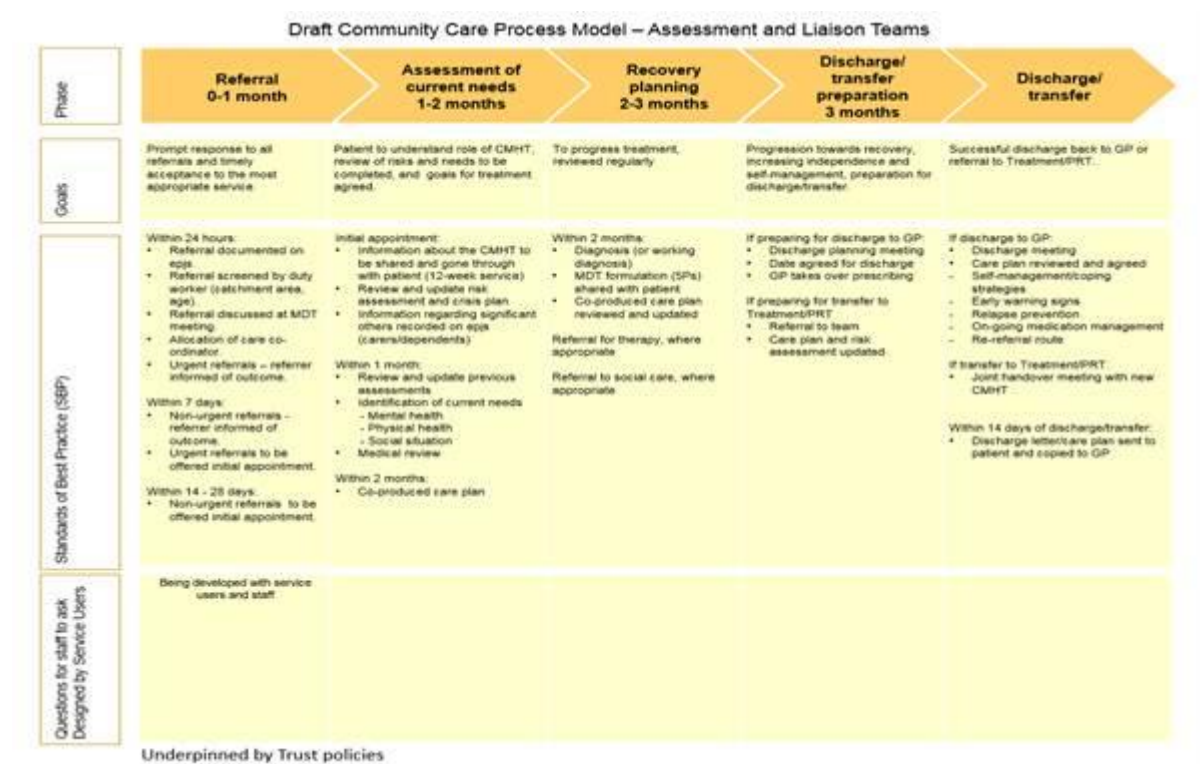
Draft Community Care Process Model – Assessment and Liaison Teams

| Phase | Referral 0-1 month | Assessment of current needs 1-2 months | Recovery planning 2-3 months | Discharge/ transfer preparation 3 months | Discharge/ transfer |
|---|---|---|---|---|---|
| Goals | Prompt response to all referrals and timely acceptance to the most appropriate service | Patient to understand role of CMHT, review of risks and needs to be completed, and goals for treatment agreed. | To progress treatment, reviewed regularly | Progression towards recovery, increasing independence and self-management, preparation for discharge/transfer. | Successful discharge back to GP or referral to Treatment/PRT. |
| Standards of Best Practice (SBP) | Within 24 hours: • Referral documented on epjs • Referral screened by duty worker (catchment area, age) • Referral discussed at MDT meeting • Allocation of care co-ordinator • Urgent referrals – referrer informed of outcome. Within 7 days: • Non-urgent referrals - referrer informed of outcome. • Urgent referrals to be offered initial appointment. Within 14 - 28 days: • Non-urgent referrals to be offered initial appointment. | Initial appointment: • Information about the CMHT to be shared and gone through with patient (12-week service) • Review and update risk assessment and crisis plan • Information regarding significant others recorded on epjs (carers/dependents) Within 1 month: • Review and update previous assessments • Identification of current needs - Mental health - Physical health - Social situation • Medical review Within 2 months: • Co-produced care plan | Within 2 months: • Diagnosis (or working diagnosis) • MDT formulation (5Ps) shared with patient • Co-produced care plan reviewed and updated Referral for therapy, where appropriate Referral to social care, where appropriate | If preparing for discharge to GP: • Discharge planning meeting • Date agreed for discharge • GP takes over prescribing If preparing for transfer to Treatment/PRT: • Referral to team • Care plan and risk assessment updated | If discharge to GP: • Discharge meeting • Care plan reviewed and agreed - Self-management/coping strategies - Early warning signs - Relapse prevention - On-going medication management - Re-referral route If transfer to Treatment/PRT: • Joint handover meeting with new CMHT Within 14 days of discharge/transfer: • Discharge letter/care plan sent to patient and copied to GP |
| Questions for staff to ask Designed by Service Users | Being developed with service users and staff | | | | |

Underpinned by Trust policies